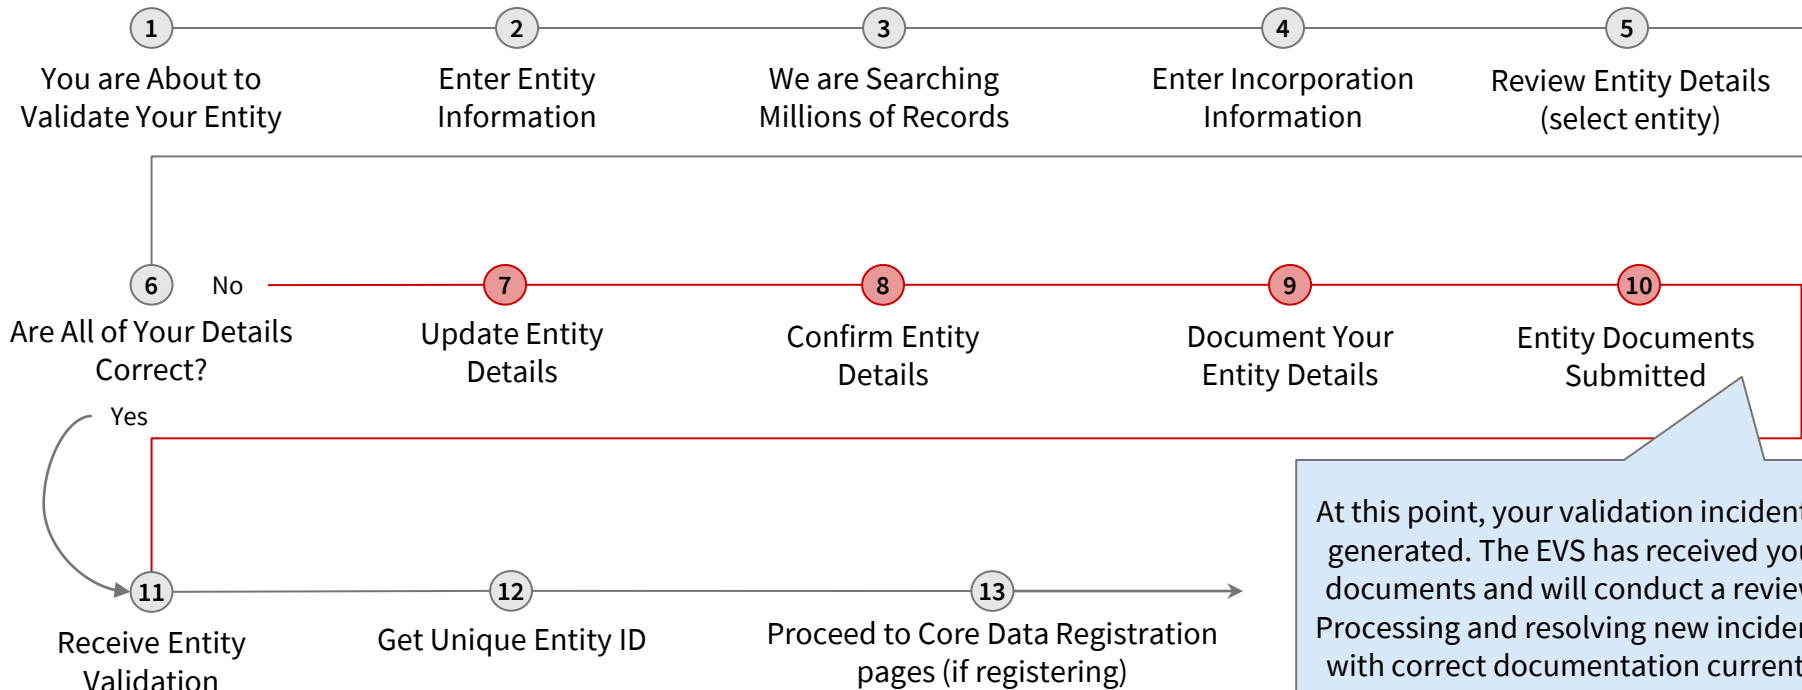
1
You are About to Validate Your Entity

2
Enter Entity Information

3
We are Searching Millions of Records

4
Enter Incorporation Information

5
Review Entity Details (select entity)

6
Are All of Your Details Correct?

No

7
Update Entity Details

8
Confirm Entity Details

9
Document Your Entity Details

10
Entity Documents Submitted

Yes

At this point, your validation inciden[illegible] generated. The EVS has received yo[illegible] documents and will conduct a revie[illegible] Processing and resolving new incide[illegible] with correct documentation current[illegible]

11
Receive Entity Validation

12
Get Unique Entity ID

13
Proceed to Core Data Registration pages (if registering)